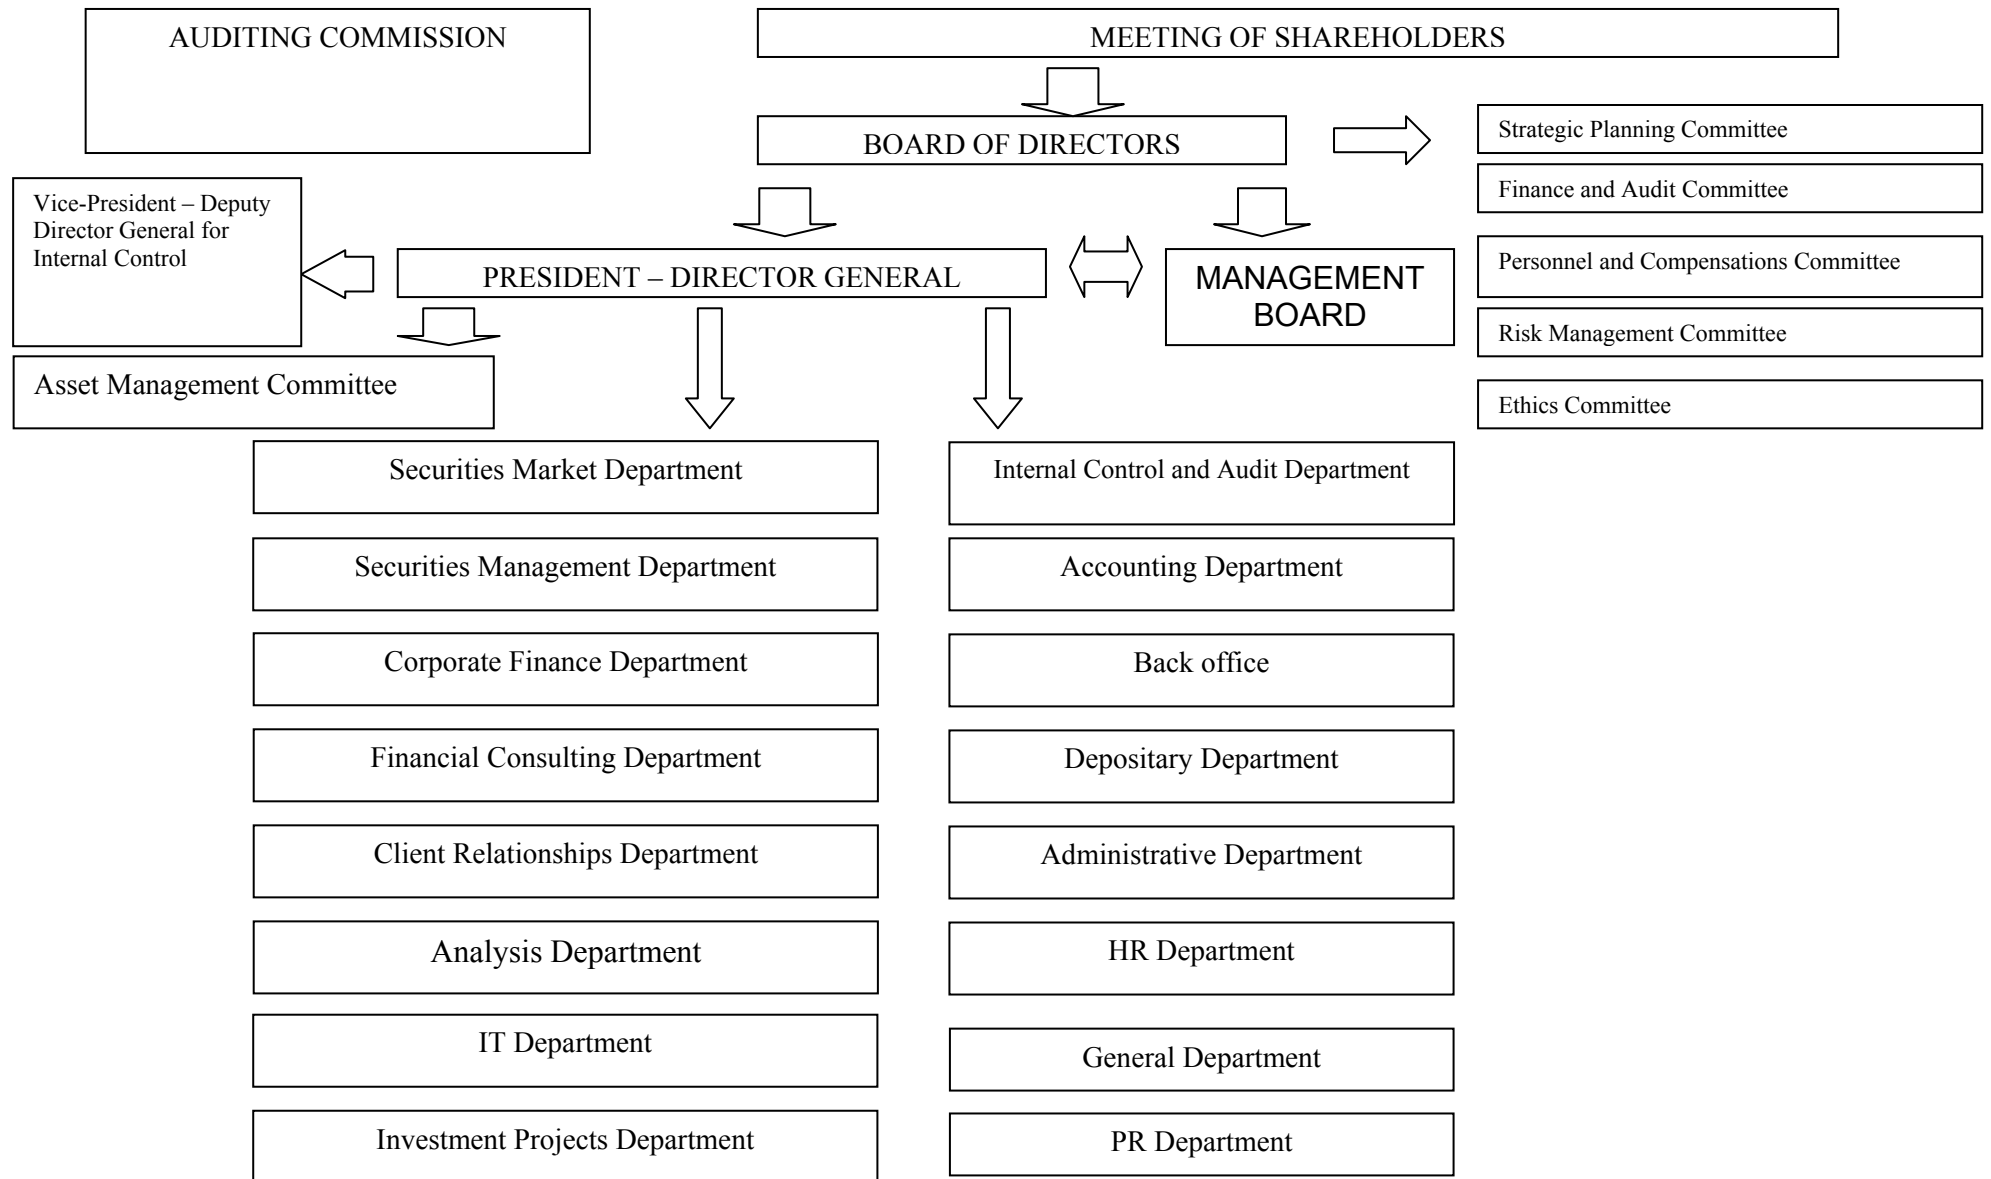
AUDITING COMMISSION

MEETING OF SHAREHOLDERS

BOARD OF DIRECTORS

Strategic Planning Committee

Finance and Audit Committee

Personnel and Compensations Committee

Risk Management Committee

Ethics Committee

Vice-President – Deputy Director General for Internal Control

PRESIDENT – DIRECTOR GENERAL

MANAGEMENT BOARD

Asset Management Committee

Securities Market Department

Securities Management Department

Corporate Finance Department

Financial Consulting Department

Client Relationships Department

Analysis Department

IT Department

Investment Projects Department

Internal Control and Audit Department

Accounting Department

Back office

Depositary Department

Administrative Department

HR Department

General Department

PR Department